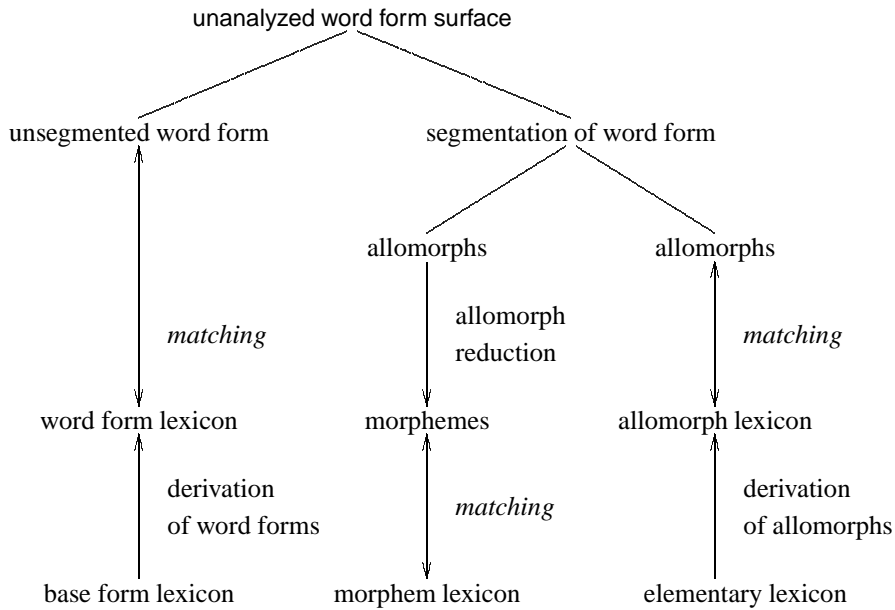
unanalyzed word form surface

unsegmented word form

segmentation of word form

allomorphs

allomorphs

matching

allomorph reduction

matching

word form lexicon

morphemes

allomorph lexicon

derivation of word forms

matching

derivation of allomorphs

base form lexicon

morphem lexicon

elementary lexicon